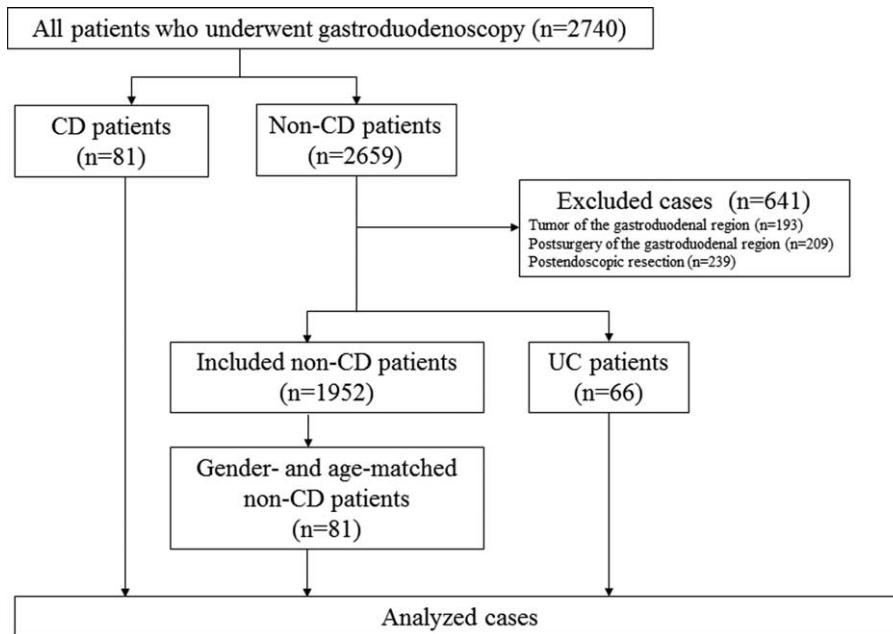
All patients who underwent gastroduodenoscopy (n=2740)

CD patients (n=81)

Non-CD patients (n=2659)

Excluded cases (n=641)
Tumor of the gastroduodenal region (n=193)
Postsurgery of the gastroduodenal region (n=209)
Postendoscopic resection (n=239)

Included non-CD patients (n=1952)

UC patients (n=66)

Gender- and age-matched non-CD patients (n=81)

Analyzed cases